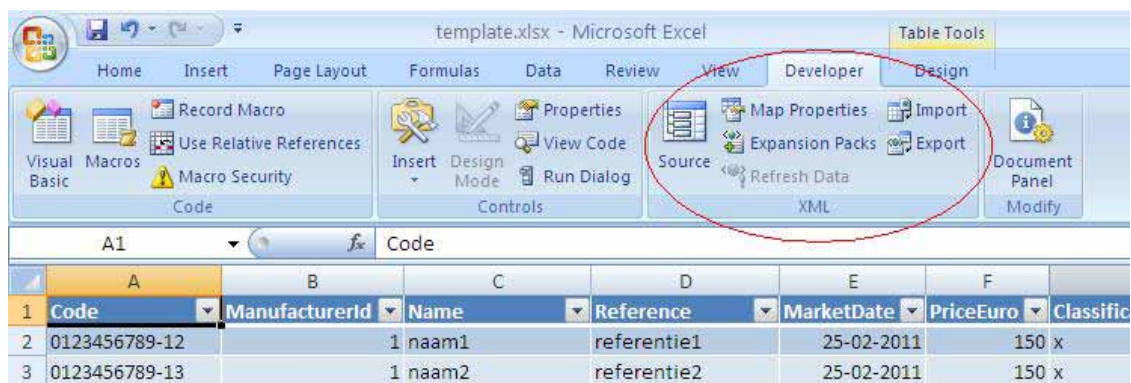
template.xlsx - Microsoft Excel

Table Tools

Home Insert Page Layout Formulas Data Review View Developer Design

Visual Basic Macros Record Macro Use Relative References Macro Security Code

Insert Design Mode Properties View Code Run Dialog Controls

Source Map Properties Expansion Packs Refresh Data Import Export XML

Document Panel Modify

A1 $f_x$ Code

|   | A | B | C | D | E | F |  |
|---|---|---|---|---|---|---|---|
| 1 | Code | ManufacturerId | Name | Reference | MarketDate | PriceEuro | Classific |
| 2 | 0123456789-12 | 1 | naam1 | referentie1 | 25-02-2011 | 150 | x |
| 3 | 0123456789-13 | 1 | naam2 | referentie2 | 25-02-2011 | 150 | x |